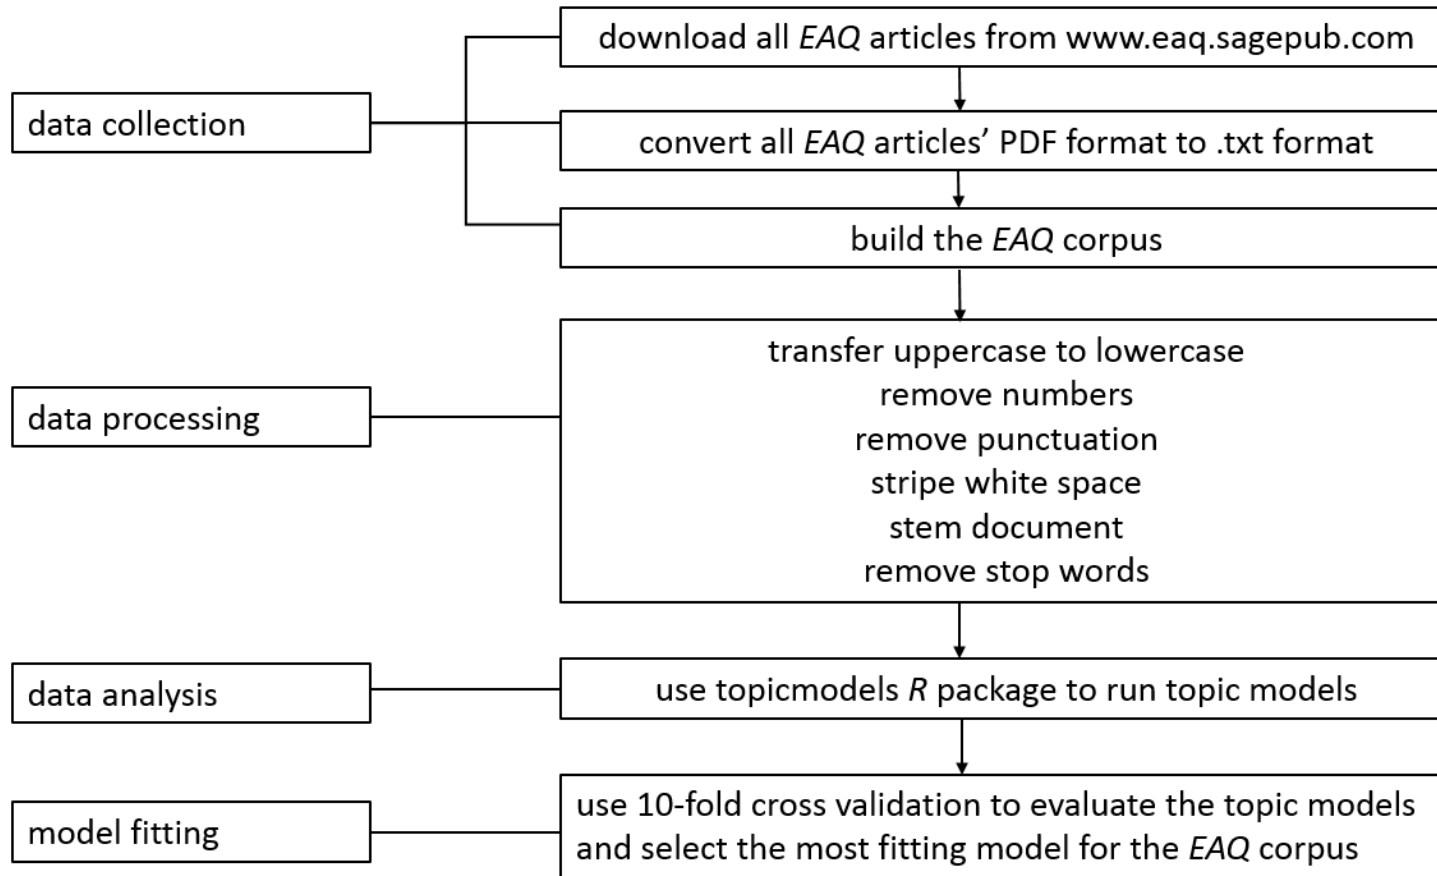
data collection

download all EAQ articles from www.eaq.sagepub.com

convert all EAQ articles' PDF format to .txt format

build the EAQ corpus

data processing

transfer uppercase to lowercase
remove numbers
remove punctuation
stripe white space
stem document
remove stop words

data analysis

use topicmodels R package to run topic models

model fitting

use 10-fold cross validation to evaluate the topic models and select the most fitting model for the EAQ corpus